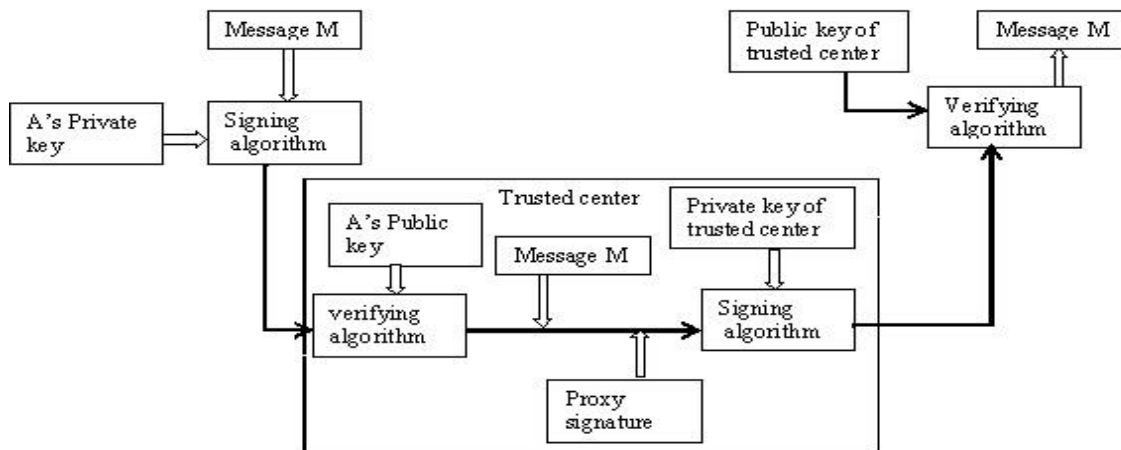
Message M

A's Private key

Signing algorithm

Public key of trusted center

Message M

Verifying algorithm

Trusted center

A's Public key

Message M

Private key of trusted center

verifying algorithm

Signing algorithm

Proxy signature